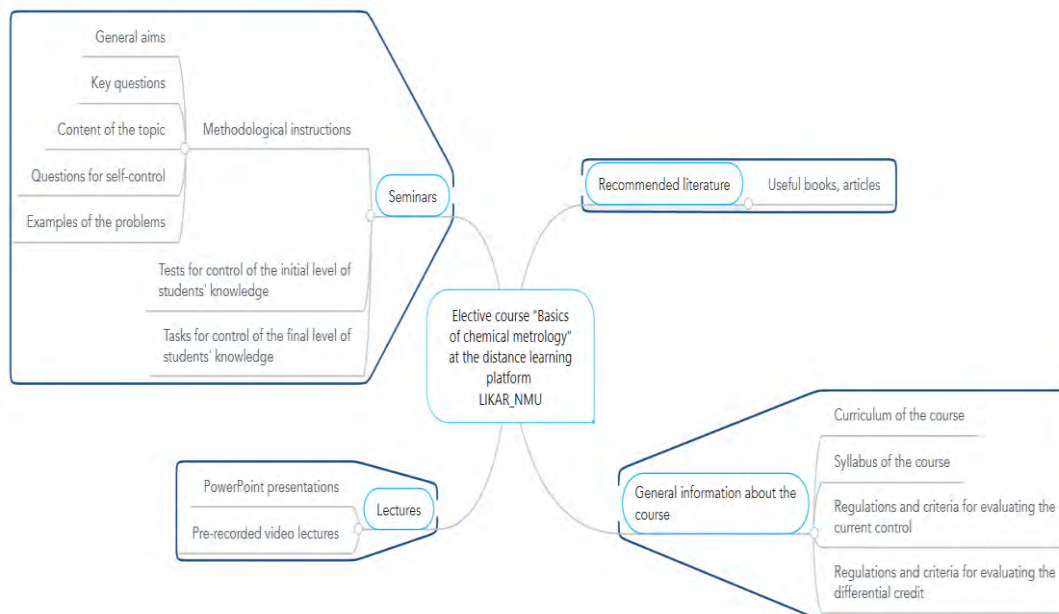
General aims

Key questions

Content of the topic

Methodological instructions

Questions for self-control

Seminars

Examples of the problems

Tests for control of the initial level of students' knowledge

Tasks for control of the final level of students' knowledge

Recommended literature

Useful books, articles

Elective course "Basics of chemical metrology" at the distance learning platform LIKAR_NMU

Curriculum of the course

Syllabus of the course

PowerPoint presentations

Lectures

Pre-recorded video lectures

General information about the course

Regulations and criteria for evaluating the current control

Regulations and criteria for evaluating the differential credit